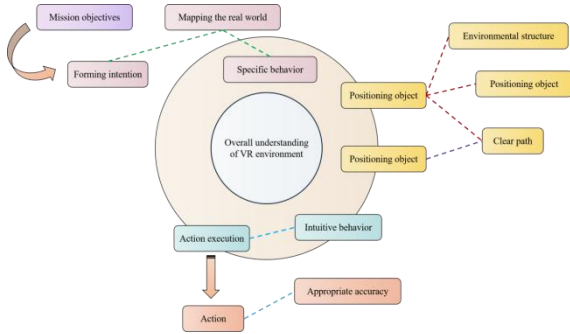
Mission objectives

Mapping the real world

Forming intention

Specific behavior

Environmental structure

Positioning object

Positioning object

Overall understanding of VR environment

Clear path

Positioning object

Intuitive behavior

Action execution

Appropriate accuracy

Action